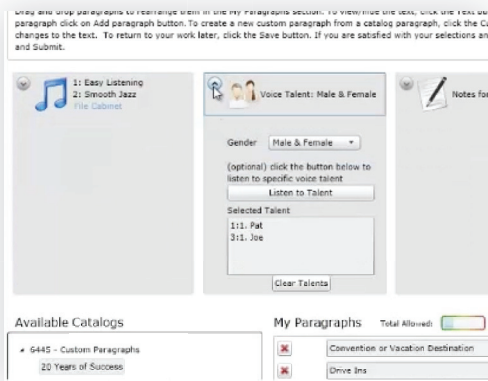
Drag and drop paragraphs to rearrange them in the My Paragraphs section. To view/hide the text, click the Text bu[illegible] paragraph click on Add paragraph button. To create a new custom paragraph from a catalog paragraph, click the C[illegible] changes to the text. To return to your work later, click the Save button. If you are satisfied with your selections an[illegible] and Submit.

1: Easy Listening
2: Smooth Jazz
File Cabinet

Voice Talent: Male & Female

Notes fo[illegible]

Gender Male & Female

(optional) click the button below to listen to specific voice talent

Listen to Talent

Selected Talent

1:1. Pat
3:1. Joe

Clear Talents

Available Catalogs

6445 - Custom Paragraphs

20 Years of Success

My Paragraphs Total Allowed:

Convention or Vacation Destination

Drive Ins